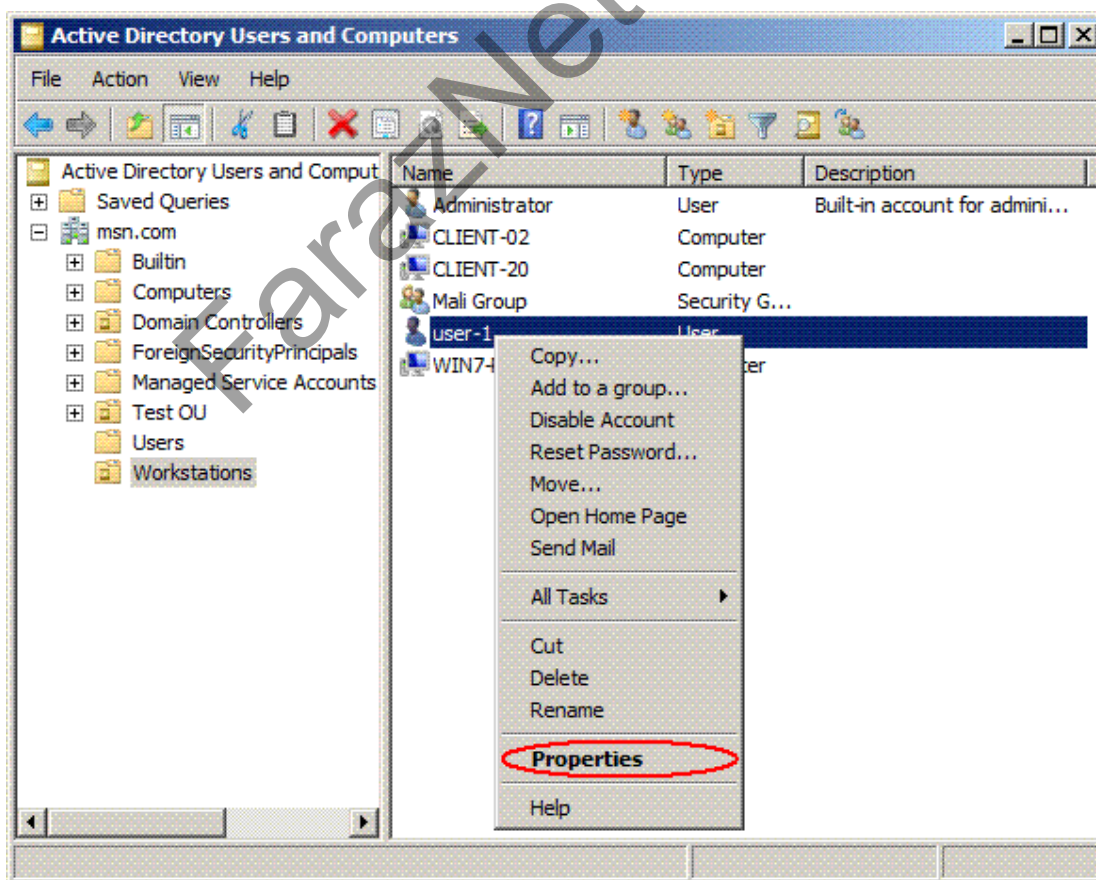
Active Directory Users and Computers

File Action View Help

Active Directory Users and Comput
Saved Queries
msn.com
Builtin
Computers
Domain Controllers
ForeignSecurityPrincipals
Managed Service Accounts
Test OU
Users
Workstations

| Name | Type | Description |
|---|---|---|
| Administrator | User | Built-in account for admini... |
| CLIENT-02 | Computer | |
| CLIENT-20 | Computer | |
| Mali Group | Security G... | |
| user-1 | User | |
| WIN7-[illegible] | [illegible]ter | |

Copy...
Add to a group...
Disable Account
Reset Password...
Move...
Open Home Page
Send Mail
All Tasks
Cut
Delete
Rename
Properties
Help

FarazNet